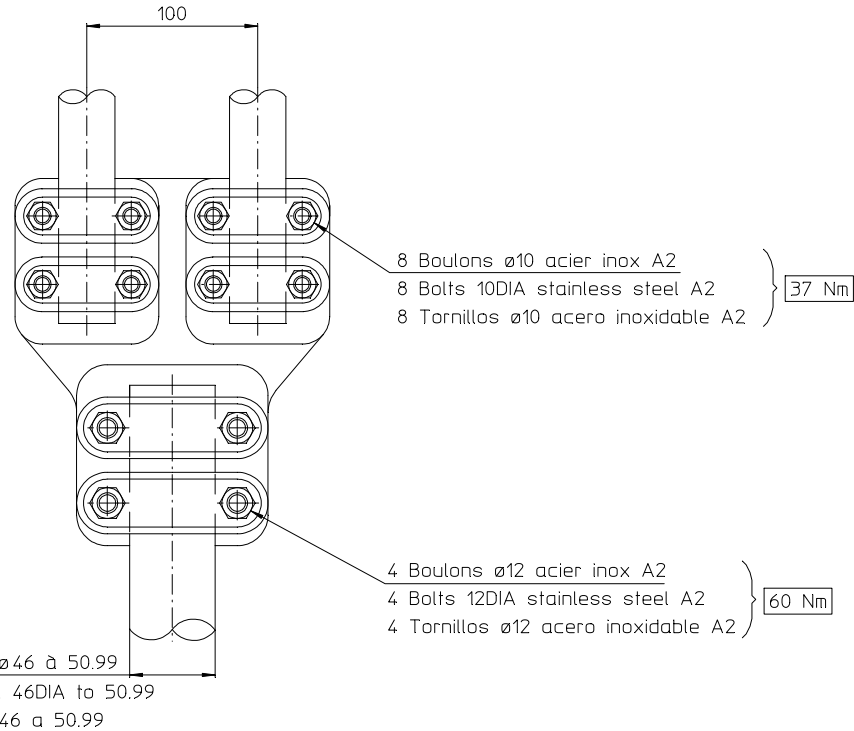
100

8 Boulons ø10 acier inox A2
8 Bolts 10DIA stainless steel A2
8 Tornillos ø10 acero inoxidable A2

37 Nm

4 Boulons ø12 acier inox A2
4 Bolts 12DIA stainless steel A2
4 Tornillos ø12 acero inoxidable A2

60 Nm

ø46 à 50.99
46DIA to 50.99
46 a 50.99